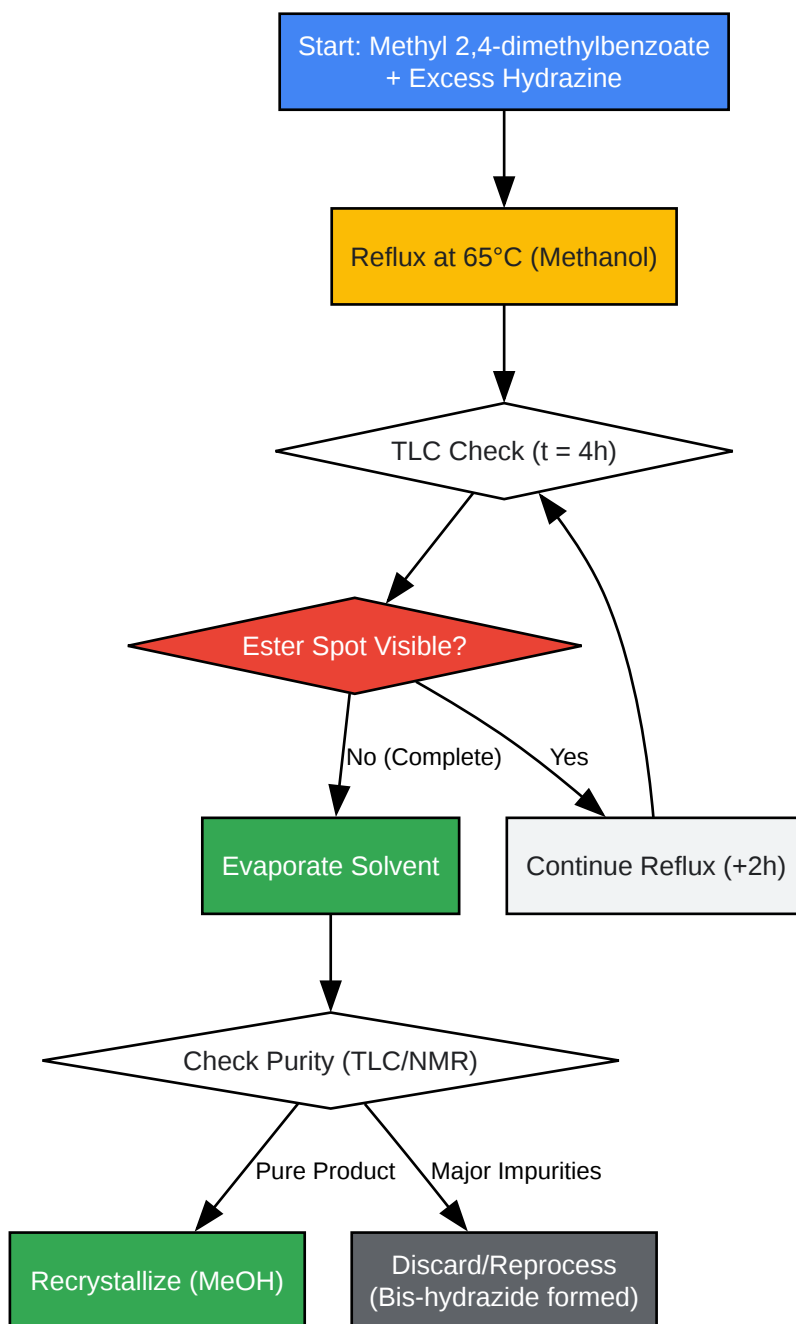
Start: Methyl 2,4-dimethylbenzoate + Excess Hydrazine

Reflux at 65°C (Methanol)

TLC Check (t = 4h)

Ester Spot Visible?

No (Complete)

Yes

Evaporate Solvent

Continue Reflux (+2h)

Check Purity (TLC/NMR)

Pure Product

Major Impurities

Recrystallize (MeOH)

Discard/Reprocess (Bis-hydrazide formed)